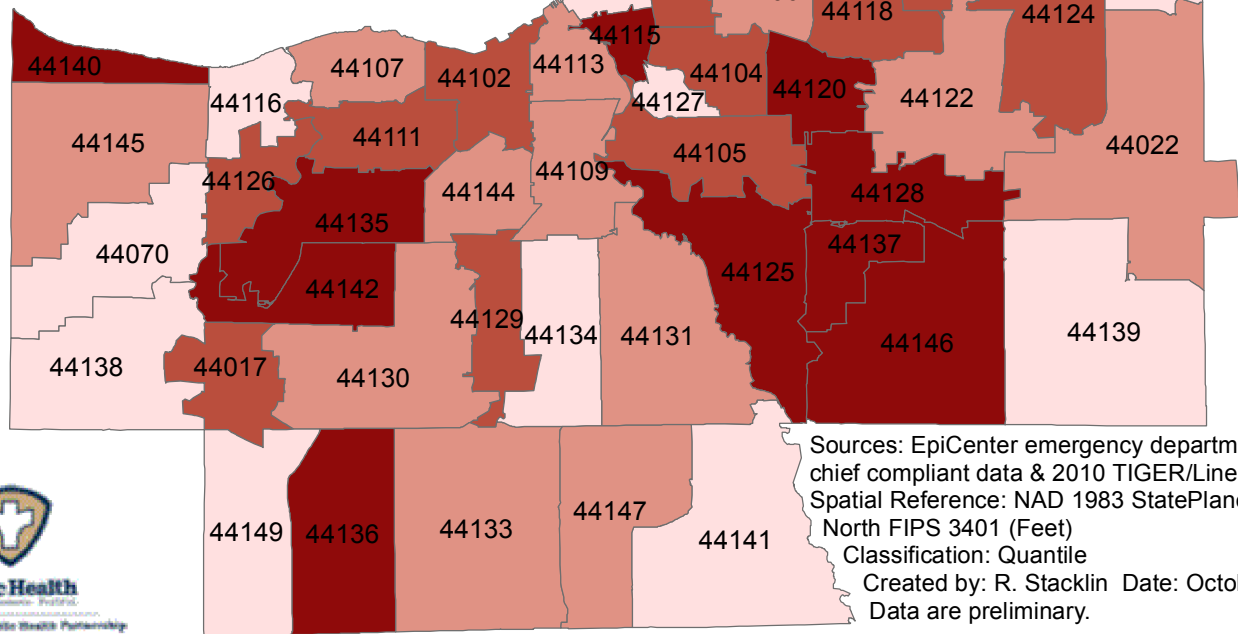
44118
44124
44140
44115
44107
44102
44113
44104
44120
44122
44116
44127
44111
44145
44105
44022
44109
44126
44144
44128
44135
44137
44070
44125
44142
44129
44134
44131
44146
44139
44138
44017
44130
44149
44136
44133
44147
44141

Sources: EpiCenter emergency departm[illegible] chief compliant data & 2010 TIGER/Line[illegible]
Spatial Reference: NAD 1983 StatePlan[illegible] North FIPS 3401 (Feet)
Classification: Quantile
Created by: R. Stacklin Date: Octo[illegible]
Data are preliminary.

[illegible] Health
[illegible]